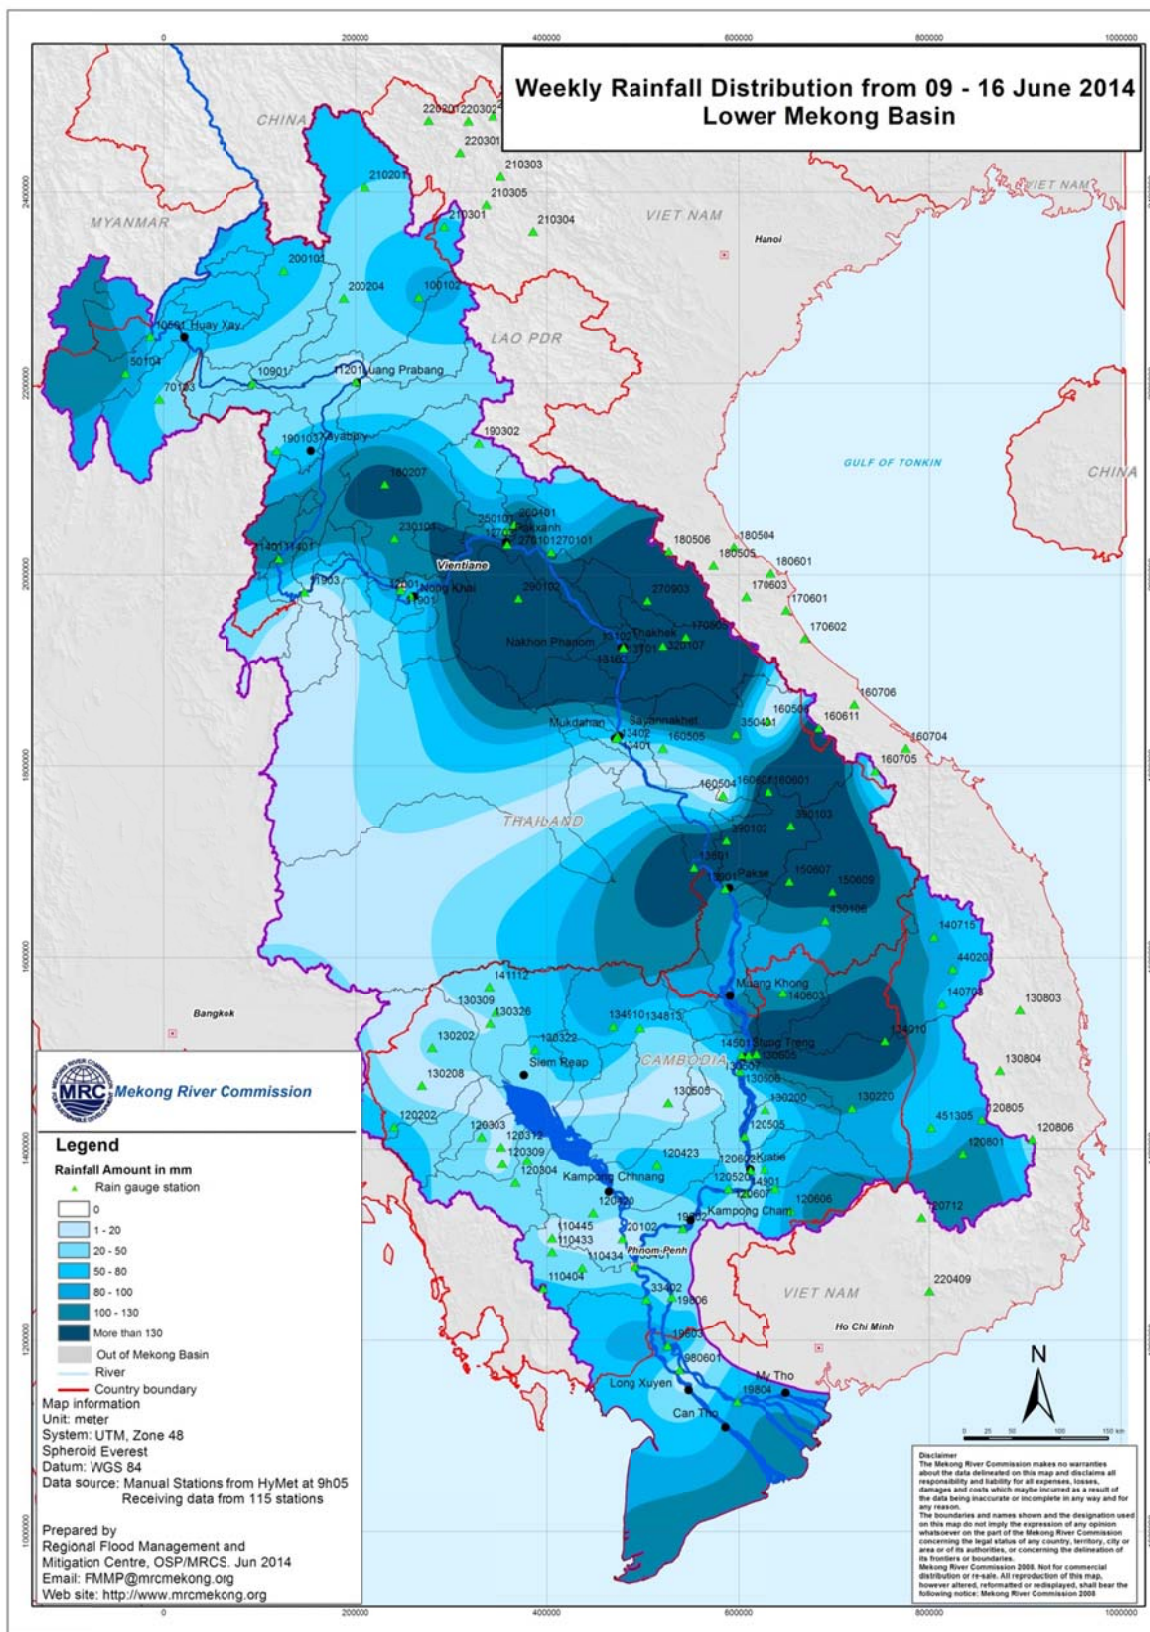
Weekly Rainfall Distribution from 09 - 16 June 2014
Lower Mekong Basin

0 200000 400000 600000 800000 1000000

2400000 2200000 2000000 1800000 1600000 1400000 1200000 1000000

CHINA
MYANMAR
VIET NAM
LAO PDR
THAILAND
CAMBODIA
VIET NAM
CHINA
VIET NAM
GULF OF TONKIN
Hanoi
Bangkok
Ho Chi Minh

220201 220302 220301 210303 210305 210304 210301 210201 200101 200204 100102 10501 Huay Xay 50104 70103 10901 11201 Luang Prabang 190103 Xayabury 190302 180207 230105 250101 Paksanh 270101 270102 270101 11401 11401 11903 12001 Nong Khai 11901 Vientiane 290102 270903 180506 180504 180505 180601 170603 170601 170602 170605 Nakhon Phanom 13102 Thakhek 13101 13101 320107 160706 160611 160504 160704 160705 Mukdahan Savannakhet 13402 13401 160505 350401 160504 160601 160601 390102 390103 13501 13901 Pakse 150607 150609 430106 140715 44020 140703 141112 130309 130326 134101 134813 Muang Khong 140603 130803 130202 130322 14501 Stung Treng 130605 134910 130804 Siem Reap 130208 130507 130505 130906 130200 130220 120202 120303 120312 120309 120304 120505 451305 120805 120806 120801 120423 120602 Kratie 120520 14801 12060 120606 Kampong Chhnang 120301 Kampong Cham 19801 120712 110445 110433 20102 110434 Phnom Penh 110404 33402 19806 220409 19803 980601 My Tho Long Xuyen 19804 Can Tho

MRC Mekong River Commission

Legend
Rainfall Amount in mm
Rain gauge station
0
1 - 20
20 - 50
50 - 80
80 - 100
100 - 130
More than 130
Out of Mekong Basin
River
Country boundary
Map information
Unit: meter
System: UTM, Zone 48
Spheroid Everest
Datum: WGS 84
Data source: Manual Stations from HyMet at 9h05
Receiving data from 115 stations

Prepared by
Regional Flood Management and Mitigation Centre, OSP/MRCS. Jun 2014
Email: FMMP@mrcmekong.org
Web site: http://www.mrcmekong.org

N
0 25 50 100 150 km

Disclaimer
The Mekong River Commission makes no warranties about the data delineated on this map and disclaims all responsibility and liability for all expenses, losses, damages and costs which maybe incurred as a result of the data being inaccurate or incomplete in any way and for any reason.
The boundaries and names shown and the designation used on this map do not imply the expression of any opinion whatsoever on the part of the Mekong River Commission concerning the legal status of any country, territory, city or area or of its authorities, or concerning the delineation of its frontiers or boundaries.
Mekong River Commission 2008. Not for commercial distribution or re-sale. All reproduction of this map, however altered, reformatted or redisplayed, shall bear the following notice: Mekong River Commission 2008